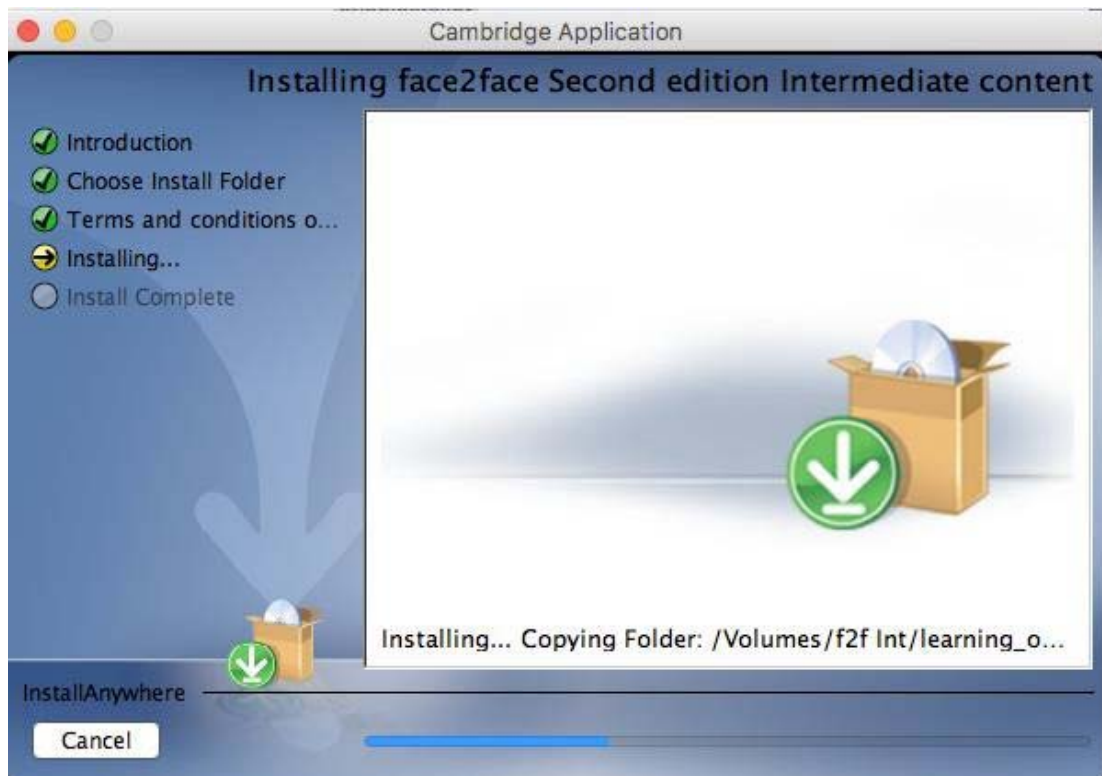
Cambridge Application

Installing face2face Second edition Intermediate content

Introduction
Choose Install Folder
Terms and conditions o...
Installing...
Install Complete

Installing... Copying Folder: /Volumes/f2f Int/learning_o...

InstallAnywhere

Cancel